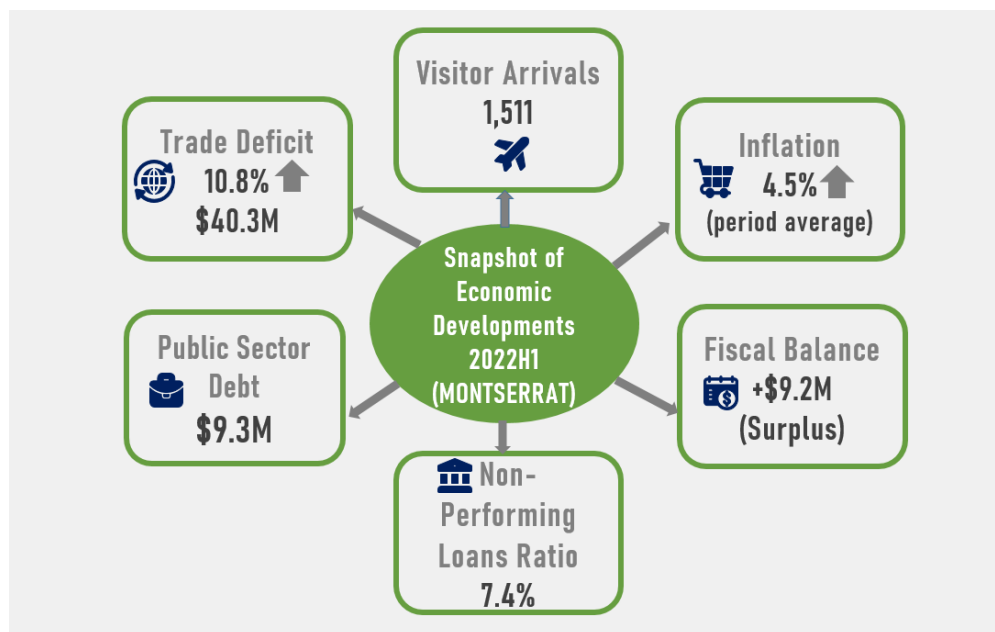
Visitor Arrivals
1,511

Trade Deficit
10.8%
$40.3M

Inflation
4.5%
(period average)

Snapshot of Economic Developments 2022H1 (MONTSERRAT)

Public Sector Debt
$9.3M

Fiscal Balance
+$9.2M
(Surplus)

Non-Performing Loans Ratio
7.4%